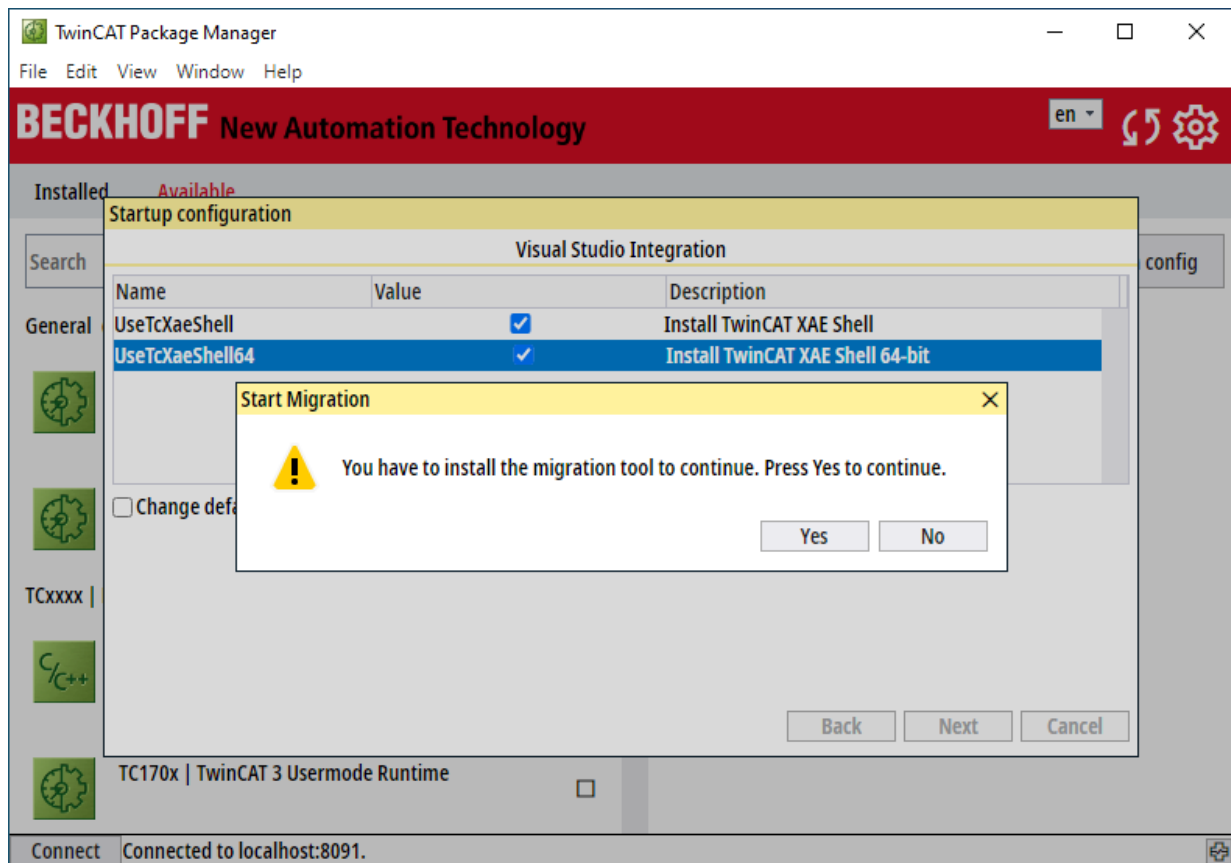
TwinCAT Package Manager

File Edit View Window Help

BECKHOFF New Automation Technology

en

Installed Available

Search

config

General

Startup configuration

Visual Studio Integration

| Name | Value | Description |
|---|---|---|
| UseTcXaeShell | ☑ | Install TwinCAT XAE Shell |
| UseTcXaeShell64 | ☑ | Install TwinCAT XAE Shell 64-bit |

Change defa

Start Migration

You have to install the migration tool to continue. Press Yes to continue.

Yes No

TCxxxx |

C/C++

Back Next Cancel

TC170x | TwinCAT 3 Usermode Runtime

Connect Connected to localhost:8091.